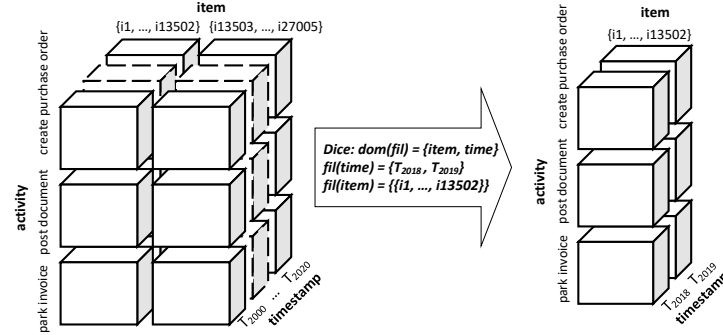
item

{i1, ..., i13502} {i13503, ..., i27005}

activity

create purchase order

post document

park invoice

$T_{2000}$ ... $T_{2020}$

timestamp

Dice: dom(fil) = {item, time}
fil(time) = {$T_{2018}$ , $T_{2019}$}
fil(item) = {{i1, ..., i13502}}

item

{i1, ..., i13502}

activity

create purchase order

post document

park invoice

$T_{2018}$ $T_{2019}$

timestamp